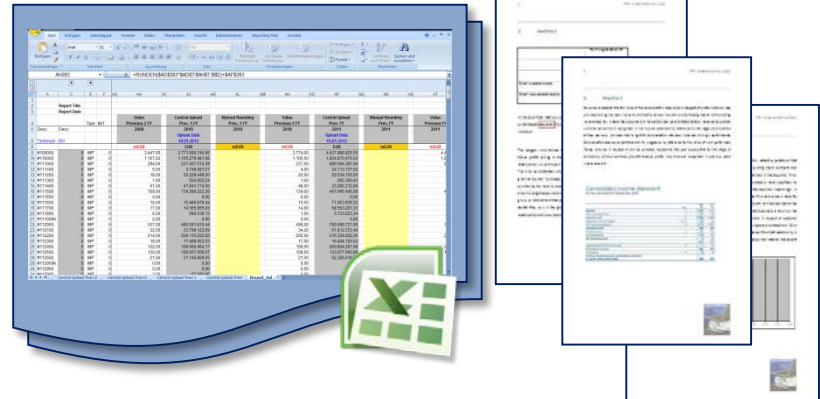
Start Einfügen Seitenlayout Formeln Daten Überprüfen Ansicht Entwicklertools Reporting Pilot Acrobat

=RUNDEN($AE$283*$AE$7/$AH$7;$B$2)+$AF$283

Report Title
Report Date

Value Previous 2 FY 2009
Central Upload Prev. 1 FY 2010
Manual Rounding Prev. 1 FY 2010
Value Previous 1 FY 2010
Central Upload Prev. FY 2011
Manual Rounding Prev. FY 2011
Value Previous FY 2011

Upload Date 18.01.2012

Central Upload Prev. 2 Central Upload Prev. 1 Central Upload Prev. Round_Val

Consolidated income statement